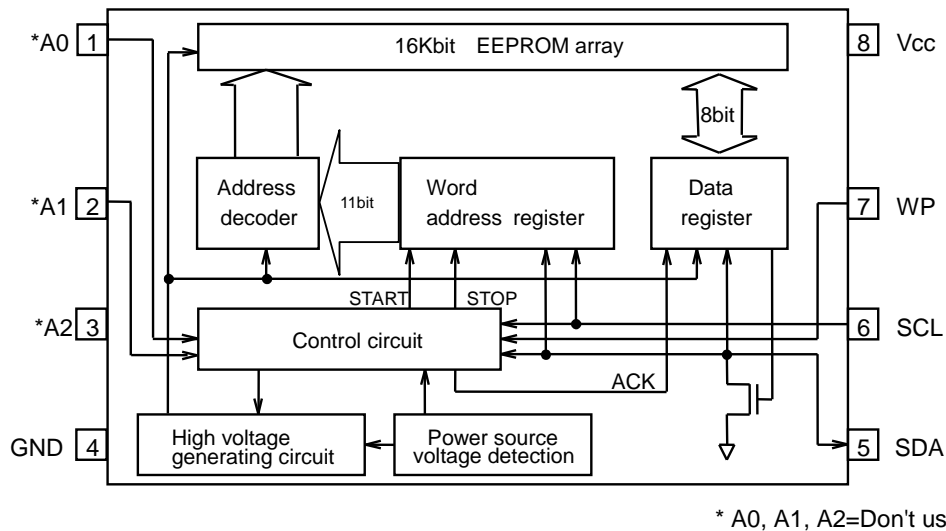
*A0 1
16Kbit EEPROM array
8 Vcc
8bit
Address decoder
11bit
Word address register
Data register
*A1 2
7 WP
START
STOP
*A2 3
Control circuit
6 SCL
ACK
GND 4
High voltage generating circuit
Power source voltage detection
5 SDA
* A0, A1, A2=Don't us